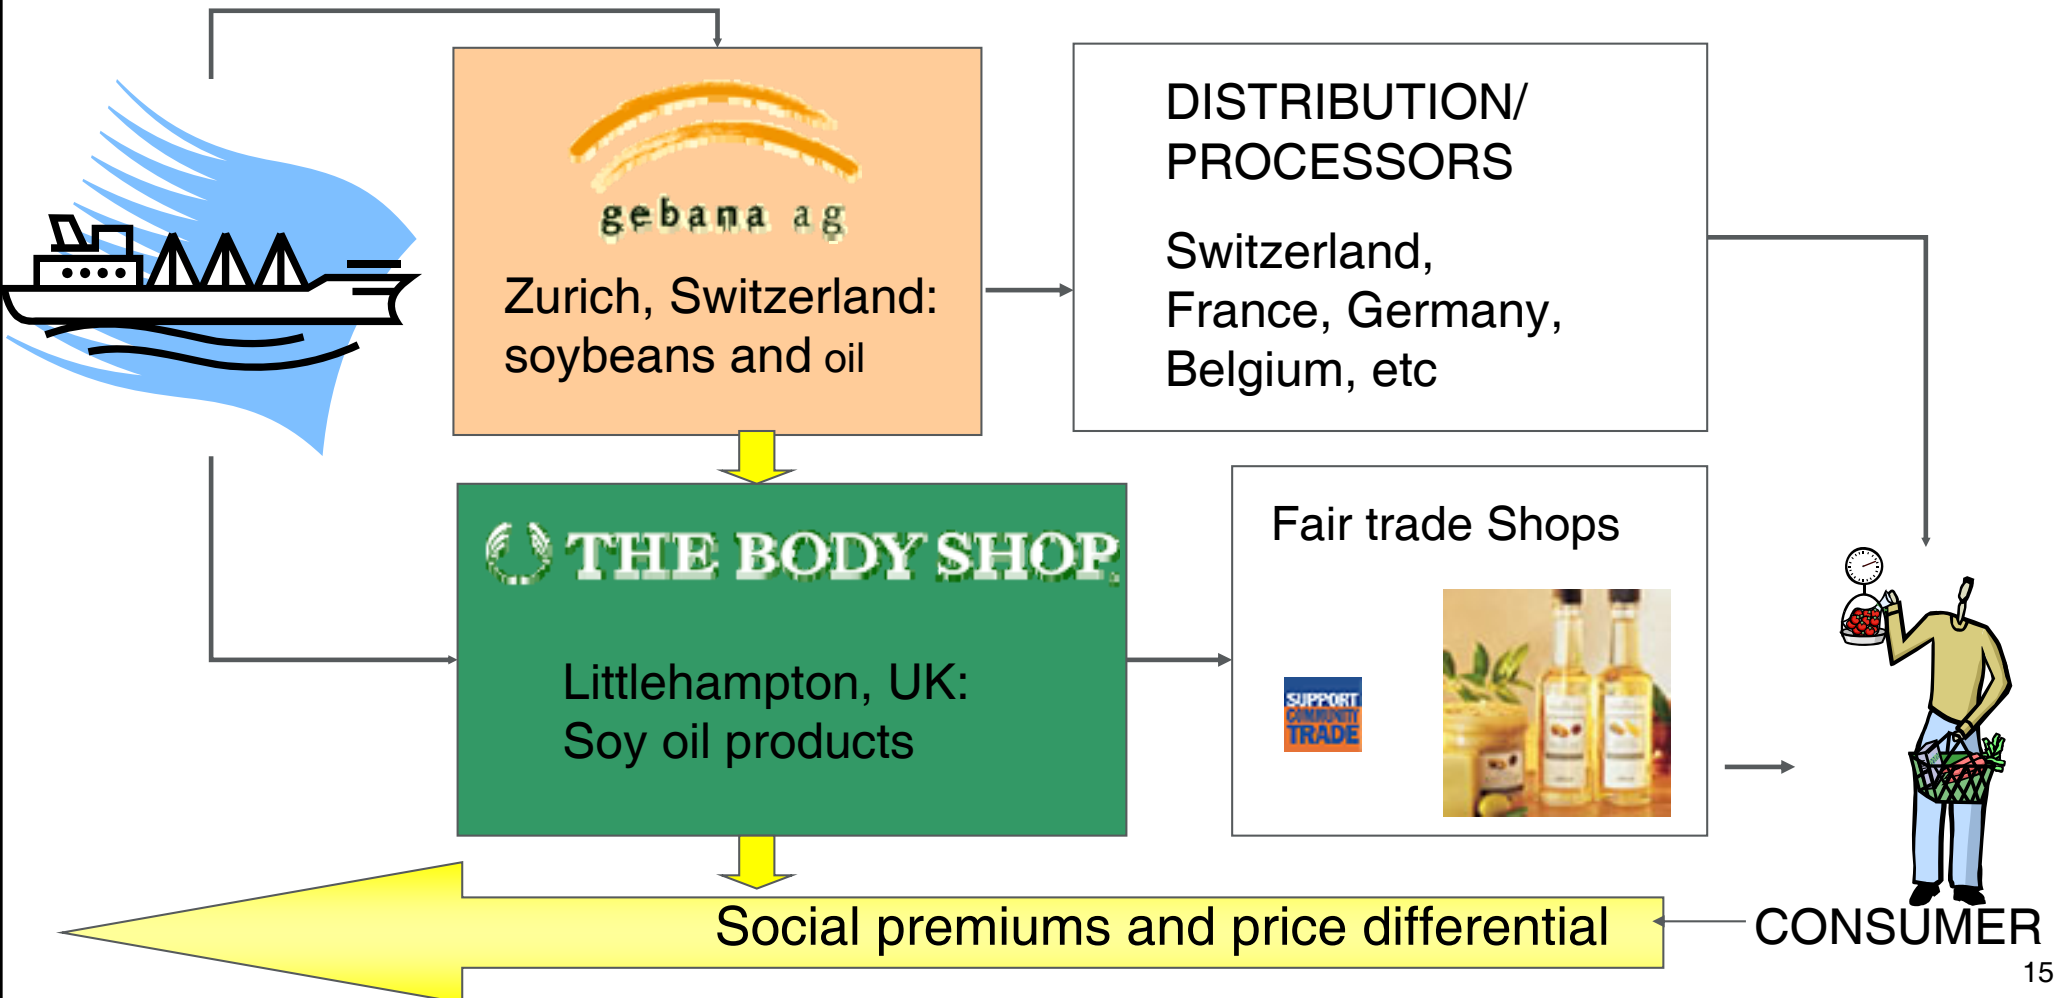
gebana ag

Zurich, Switzerland: soybeans and oil

DISTRIBUTION/ PROCESSORS

Switzerland, France, Germany, Belgium, etc

THE BODY SHOP

Littlehampton, UK: Soy oil products

Fair trade Shops

SUPPORT COMMUNITY TRADE

Social premiums and price differential

CONSUMER

15